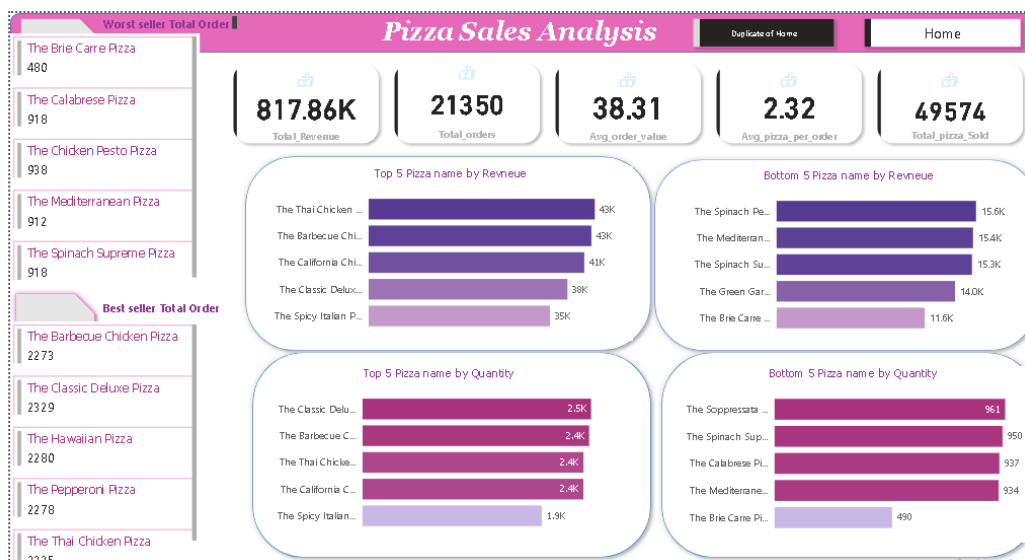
Worst seller Total Order

The Brie Carre Pizza
480

The Calabrese Pizza
918

The Chicken Pesto Pizza
938

The Mediterranean Pizza
912

The Spinach Supreme Pizza
918

Best seller Total Order

The Barbecue Chicken Pizza
2273

The Classic Deluxe Pizza
2329

The Hawaiian Pizza
2280

The Pepperoni Pizza
2278

The Thai Chicken Pizza
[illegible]

Pizza Sales Analysis

Duplicate of Home

Home

817.86K
Total_Revenue

21350
Total_orders

38.31
Avg_order_value

2.32
Avg_pizza_per_order

49574
Total_pizza_Sold

Top 5 Pizza name by Revneue

| Pizza | Revenue |
|---|---|
| The Thai Chicken ... | 43K |
| The Barbecue Chi... | 43K |
| The California Chi... | 41K |
| The Classic Delux... | 38K |
| The Spicy Italian P... | 35K |

Bottom 5 Pizza name by Revneue

| Pizza | Revenue |
|---|---|
| The Spinach Pe... | 15.6K |
| The Mediterran... | 15.4K |
| The Spinach Su... | 15.3K |
| The Green Gar... | 14.0K |
| The Brie Carre ... | 11.6K |

Top 5 Pizza name by Quantity

| Pizza | Quantity |
|---|---|
| The Classic Delu... | 2.5K |
| The Barbecue C... | 2.4K |
| The Thai Chicke... | 2.4K |
| The California C... | 2.4K |
| The Spicy Italian... | 1.9K |

Bottom 5 Pizza name by Quantity

| Pizza | Quantity |
|---|---|
| The Soppressata ... | 961 |
| The Spinach Sup... | 950 |
| The Calabrese Pi... | 937 |
| The Mediterrane... | 934 |
| The Brie Carre Pi... | 490 |